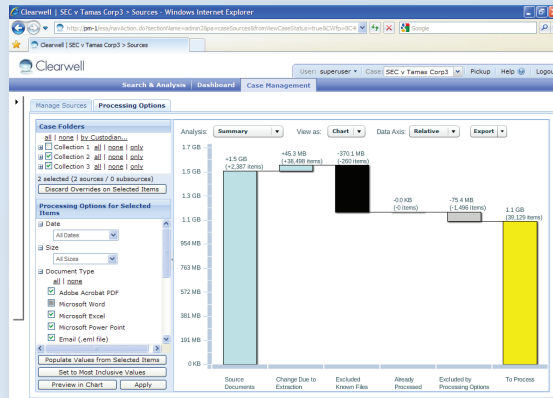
Clearwell | SEC v Tamas Corp3 > Sources - Windows Internet Explorer

http://pm-1/esa/navAction.do?sectionName=admin2&pa=caseSources&fromViewCaseStatus=true&CWfp=RC#

Google

Clearwell | SEC v Tamas Corp3 > Sources

Clearwell

User: superuser | Case: SEC v Tamas Corp3 | Pickup | Help | Logout

Search & Analysis | Dashboard | Case Management

Manage Sources | Processing Options

Case Folders

all | none | by Custodian...

Collection 1 all | none | only

Collection 2 all | none | only

Collection 3 all | none | only

2 selected (2 sources / 0 subsources)

Discard Overrides on Selected Items

Processing Options for Selected Items

Date

All Dates

Size

All Sizes

Document Type

all | none

Adobe Acrobat PDF

Microsoft Word

Microsoft Excel

Microsoft Power Point

Email (.eml file)

Populate Values from Selected Items

Set to Most Inclusive Values

Preview in Chart | Apply

Analysis: Summary | View as: Chart | Data Axis: Relative | Export

1.7 GB
1.5 GB
1.3 GB
1.1 GB
954 MB
763 MB
572 MB
381 MB
191 MB
0 KB

+1.5 GB (+2,387 items)

+45.3 MB (+38,498 items)

-370.1 MB (-260 items)

-0.0 KB (-0 items)

-75.4 MB (-1,496 items)

1.1 GB (39,129 items)

Source Documents | Change Due to Extraction | Excluded Known Files | Already Processed | Excluded by Processing Options | To Process